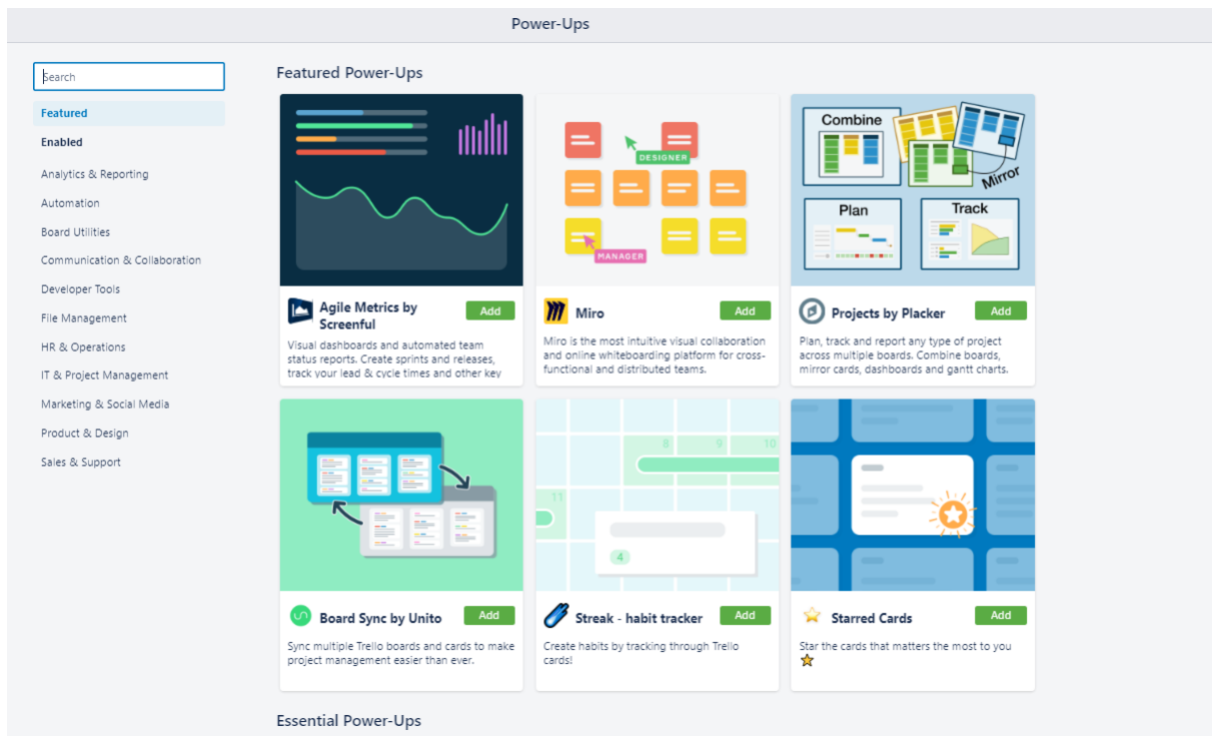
Power-Ups

Search

Featured

Enabled

Analytics & Reporting

Automation

Board Utilities

Communication & Collaboration

Developer Tools

File Management

HR & Operations

IT & Project Management

Marketing & Social Media

Product & Design

Sales & Support

Featured Power-Ups

Agile Metrics by Screenful
Add
Visual dashboards and automated team status reports. Create sprints and releases, track your lead & cycle times and other key

DESIGNER
MANAGER
Miro
Add
Miro is the most intuitive visual collaboration and online whiteboarding platform for cross-functional and distributed teams.

Combine
Mirror
Plan
Track
Projects by Placker
Add
Plan, track and report any type of project across multiple boards. Combine boards, mirror cards, dashboards and gantt charts.

Board Sync by Unito
Add
Sync multiple Trello boards and cards to make project management easier than ever.

8 9 10
11
4
Streak - habit tracker
Add
Create habits by tracking through Trello cards!

Starred Cards
Add
Star the cards that matters the most to you ⭐

Essential Power-Ups